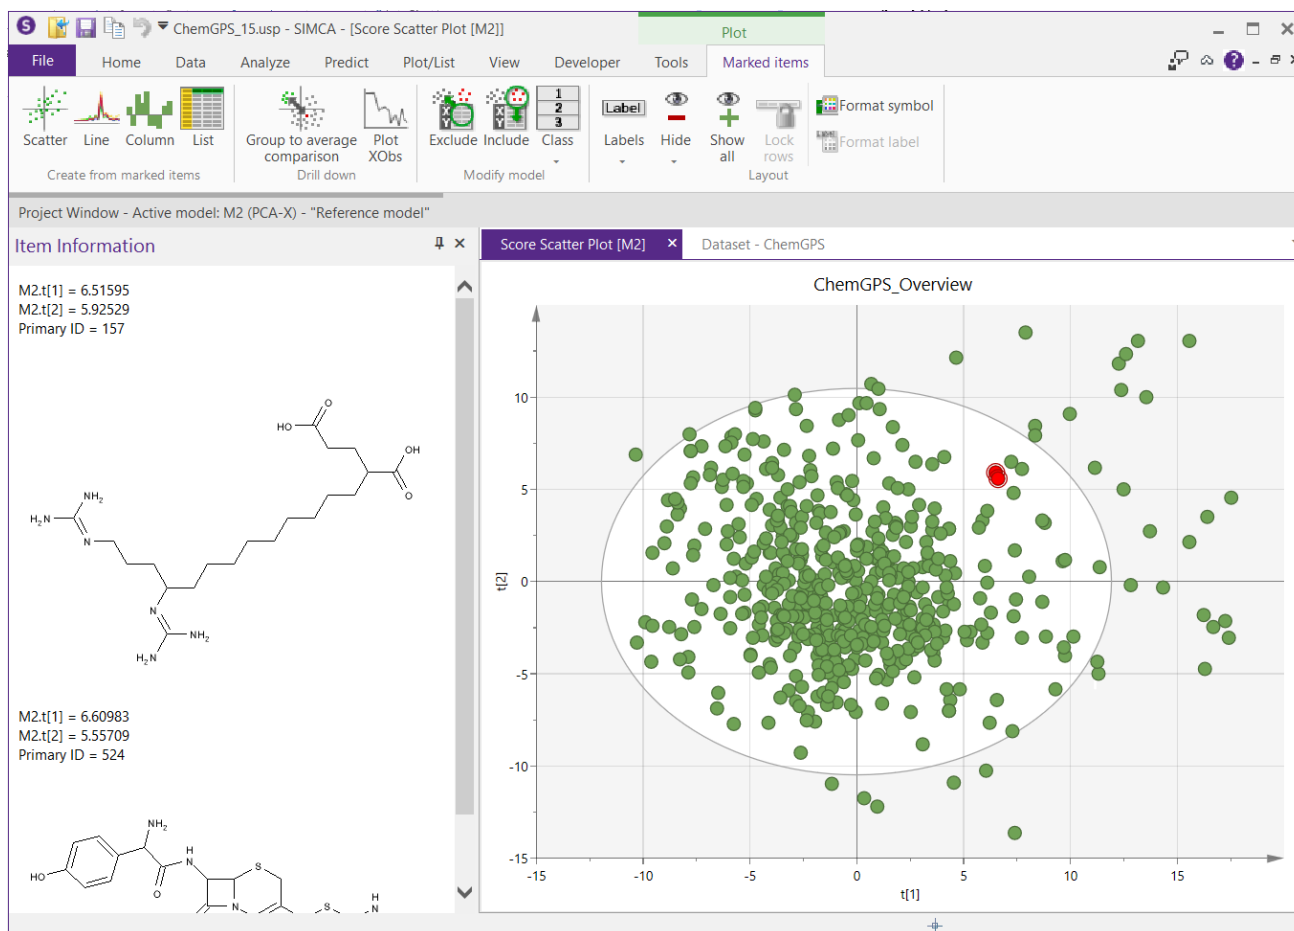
ChemGPS_15.usp - SIMCA - [Score Scatter Plot [M2]]

Plot

File Home Data Analyze Predict Plot/List View Developer Tools Marked items

Scatter Line Column List
Create from marked items

Group to average comparison Plot XObs
Drill down

Exclude Include Class
Modify model

Label
Labels Hide Show all Lock rows
Layout

Format symbol
Format label

Project Window - Active model: M2 (PCA-X) - "Reference model"

Item Information

M2.t[1] = 6.51595
M2.t[2] = 5.92529
Primary ID = 157

HO O OH O NH$_2$ H$_2$N N N NH$_2$ H$_2$N

M2.t[1] = 6.60983
M2.t[2] = 5.55709
Primary ID = 524

NH$_2$ HO O H N S H N S

Score Scatter Plot [M2]
Dataset - ChemGPS

ChemGPS_Overview

t[2]
10
5
0
-5
-10
-15

-15 -10 -5 0 5 10 15
t[1]